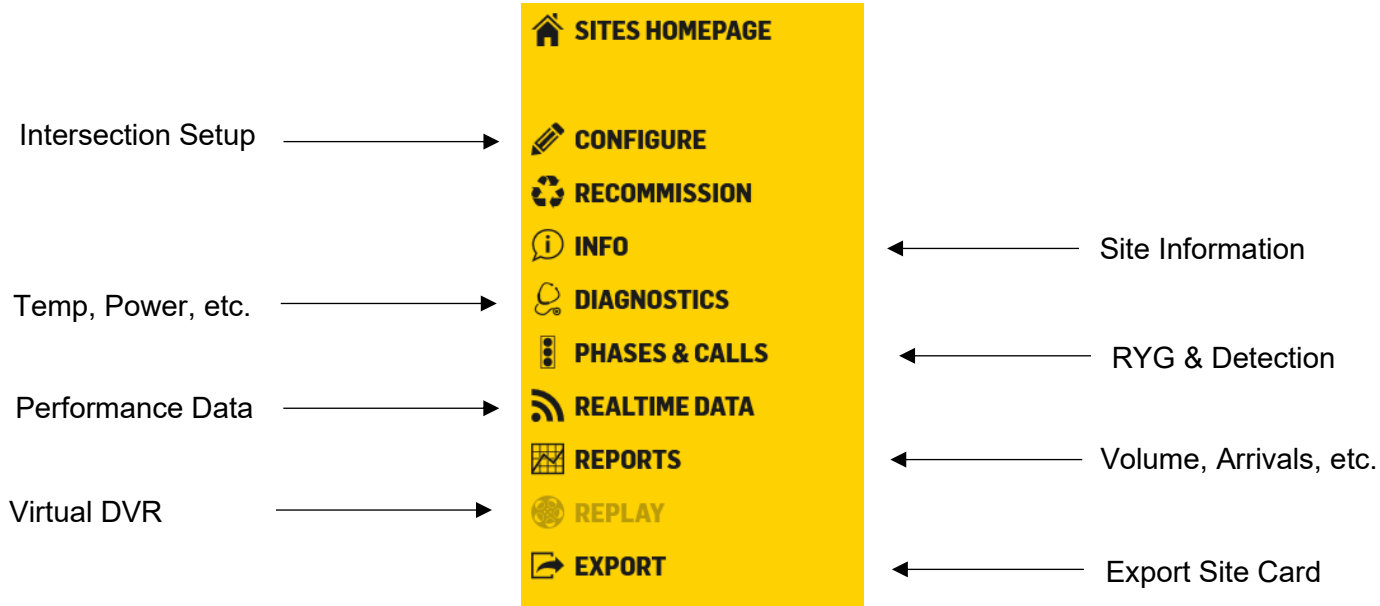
SITES HOMEPAGE

Intersection Setup

CONFIGURE

RECOMMISSION

INFO

Site Information

Temp, Power, etc.

DIAGNOSTICS

PHASES & CALLS

RYG & Detection

Performance Data

REALTIME DATA

REPORTS

Volume, Arrivals, etc.

Virtual DVR

REPLAY

EXPORT

Export Site Card